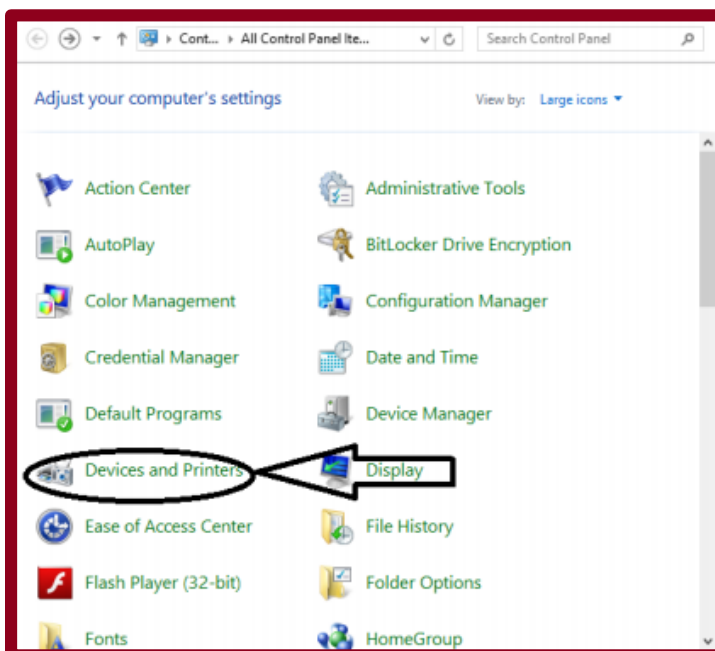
Cont... › All Control Panel Ite...

Search Control Panel

Adjust your computer's settings

View by: Large icons

Action Center

Administrative Tools

AutoPlay

BitLocker Drive Encryption

Color Management

Configuration Manager

Credential Manager

Date and Time

Default Programs

Device Manager

Devices and Printers

Display

Ease of Access Center

File History

Flash Player (32-bit)

Folder Options

Fonts

HomeGroup